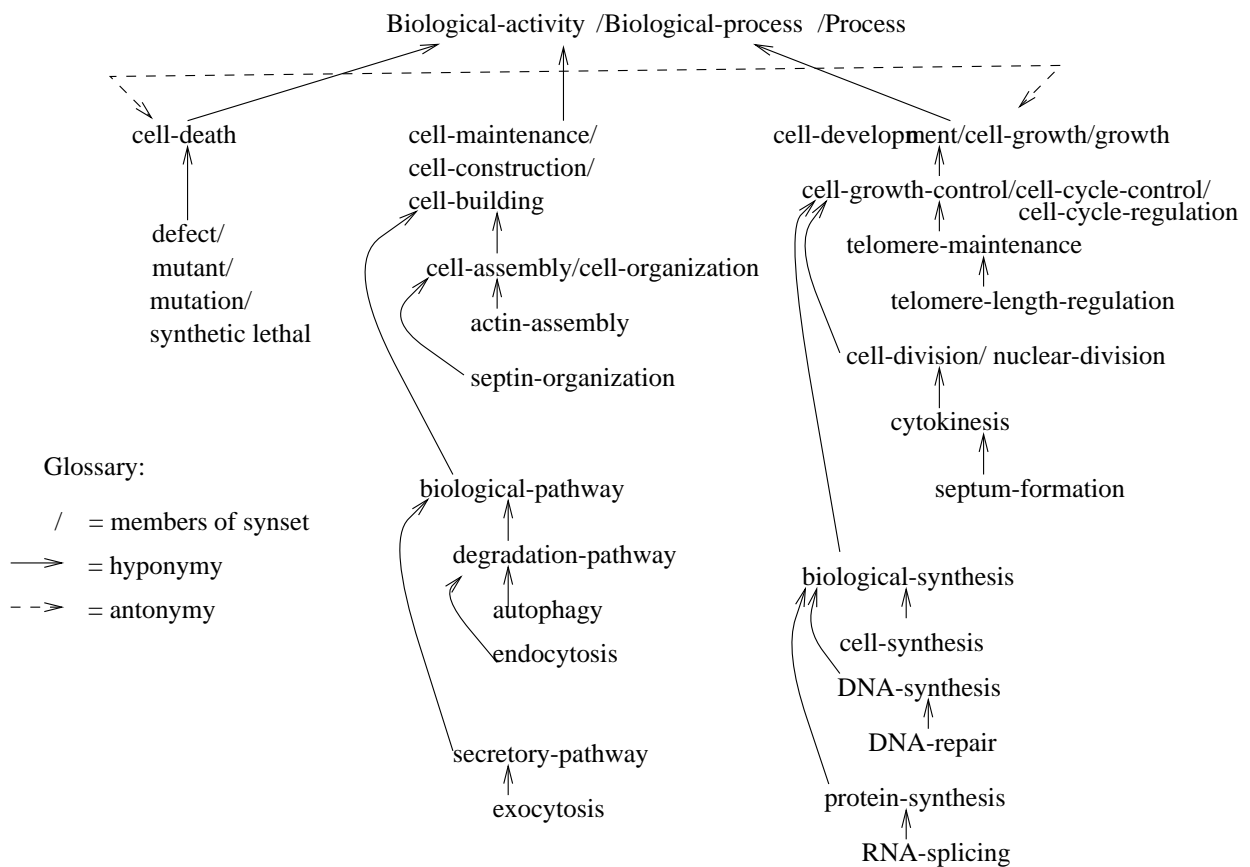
Biological-activity /Biological-process /Process

cell-death

defect/
mutant/
mutation/
synthetic lethal

cell-maintenance/
cell-construction/
cell-building

cell-assembly/cell-organization

actin-assembly

septin-organization

cell-development/cell-growth/growth

cell-growth-control/cell-cycle-control/
cell-cycle-regulation

telomere-maintenance

telomere-length-regulation

cell-division/ nuclear-division

cytokinesis

septum-formation

Glossary:

/ = members of synset

= hyponymy

= antonymy

biological-pathway

degradation-pathway

autophagy

endocytosis

secretory-pathway

exocytosis

biological-synthesis

cell-synthesis

DNA-synthesis

DNA-repair

protein-synthesis

RNA-splicing